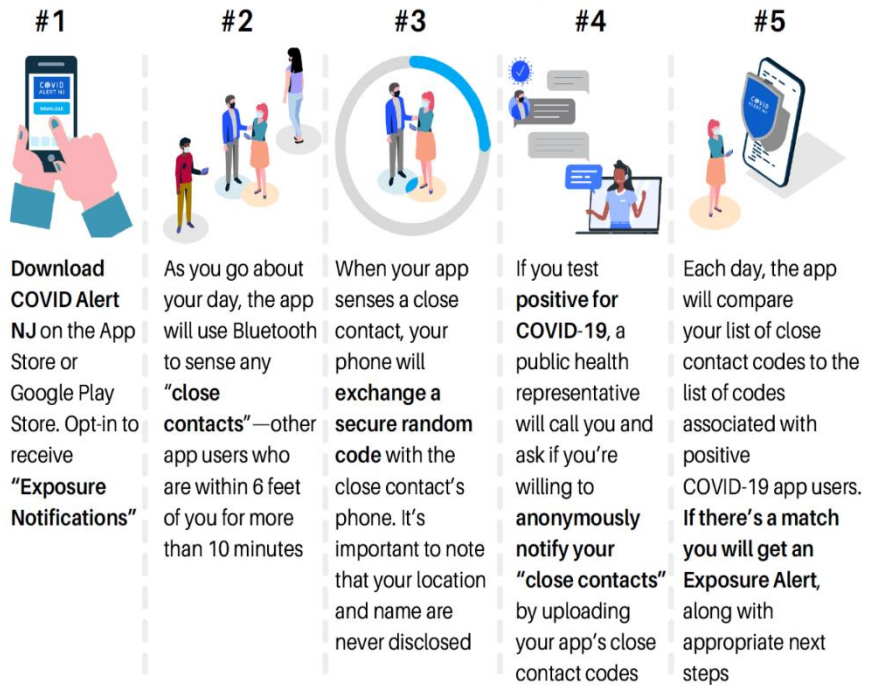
#1

COVID ALERT NJ

Download COVID Alert NJ on the App Store or Google Play Store. Opt-in to receive "Exposure Notifications"

#2

As you go about your day, the app will use Bluetooth to sense any "close contacts"—other app users who are within 6 feet of you for more than 10 minutes

#3

When your app senses a close contact, your phone will exchange a secure random code with the close contact's phone. It's important to note that your location and name are never disclosed

#4

If you test positive for COVID-19, a public health representative will call you and ask if you're willing to anonymously notify your "close contacts" by uploading your app's close contact codes

#5

COVID ALERT NJ

Each day, the app will compare your list of close contact codes to the list of codes associated with positive COVID-19 app users. If there's a match you will get an Exposure Alert, along with appropriate next steps